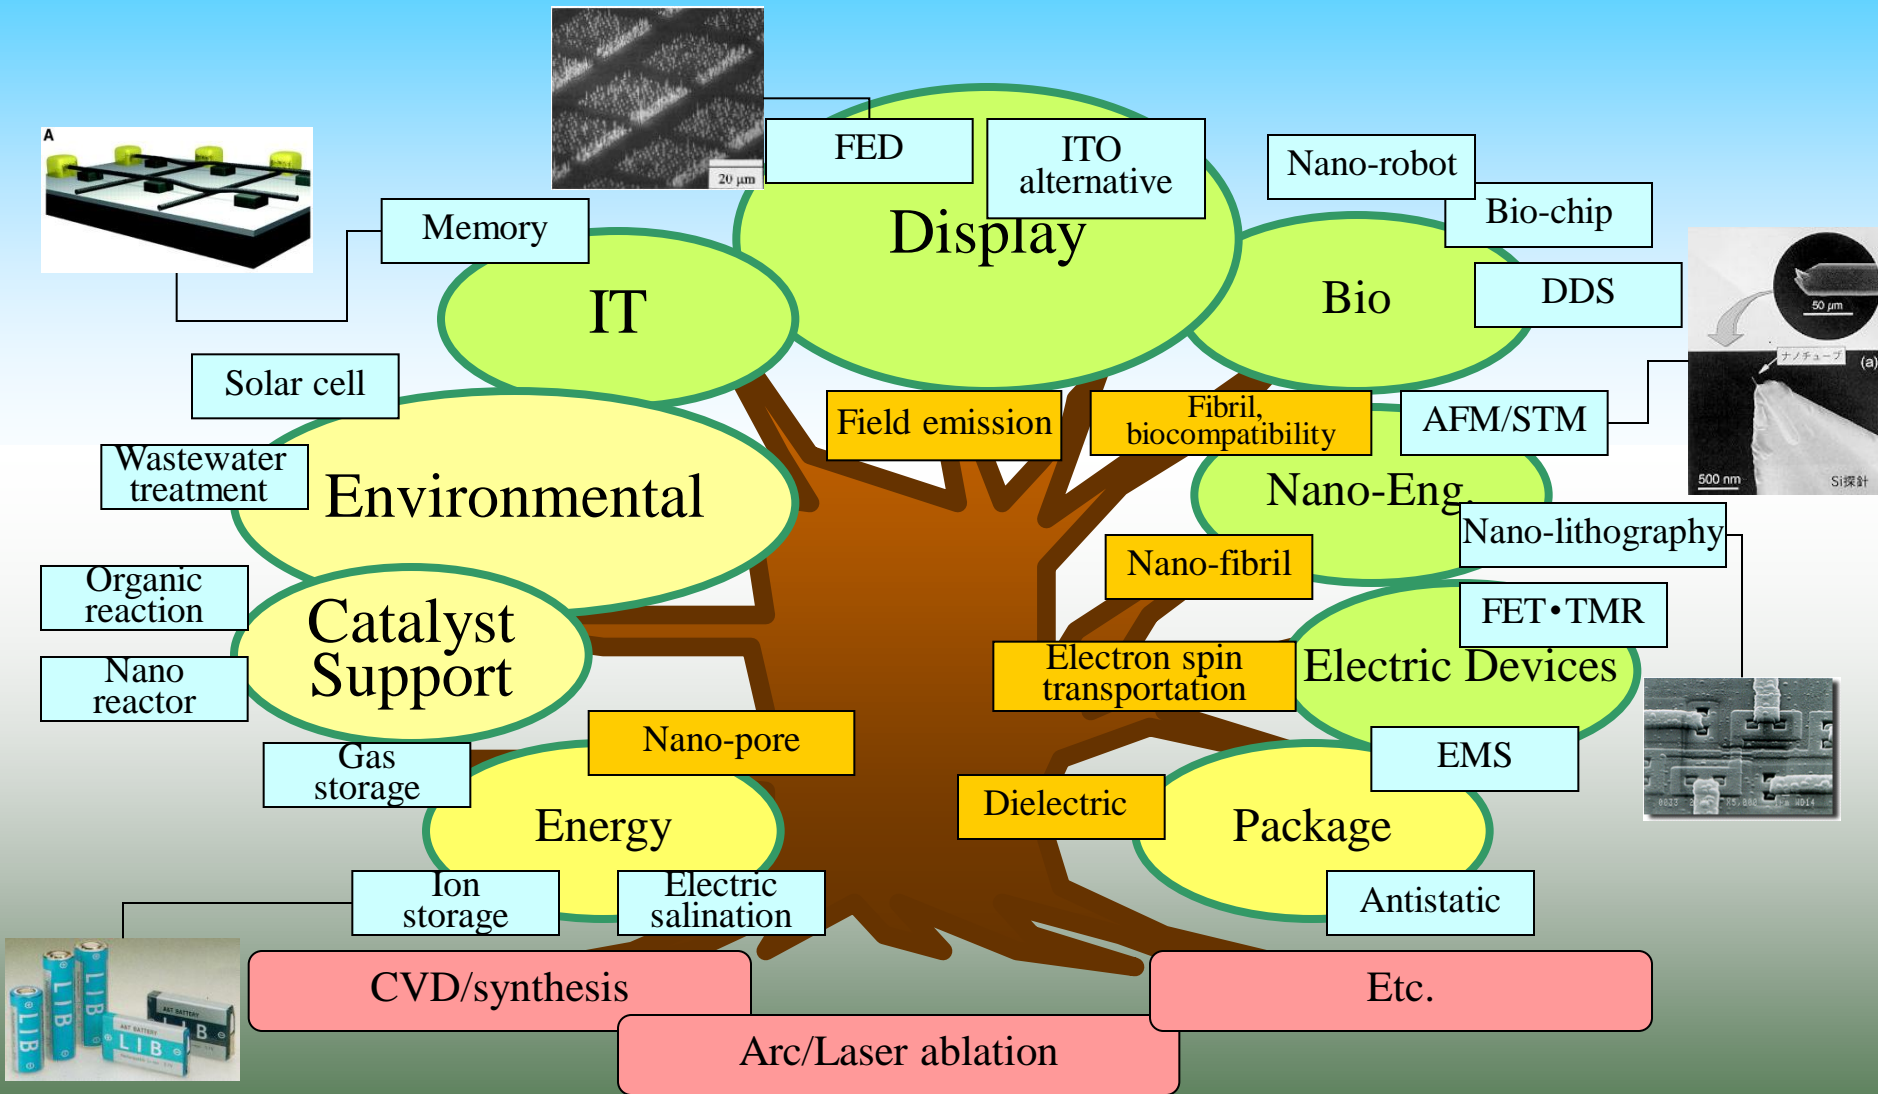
20 μm

FED

ITO alternative

Display

Nano-robot

Bio-chip

DDS

Bio

A

Memory

IT

50 μm

ナノチューブ

(a)

500 nm

Si探針

Solar cell

Wastewater treatment

Environmental

Field emission

Fibril, biocompatibility

AFM/STM

Nano-Eng.

Nano-lithography

Organic reaction

Nano reactor

Catalyst Support

Nano-fibril

FET•TMR

Electron spin transportation

Electric Devices

Gas storage

Nano-pore

Energy

Dielectric

EMS

Package

Ion storage

Electric salination

Antistatic

LIB

LIB

LIB

LIB

LIB

CVD/synthesis

Etc.

Arc/Laser ablation